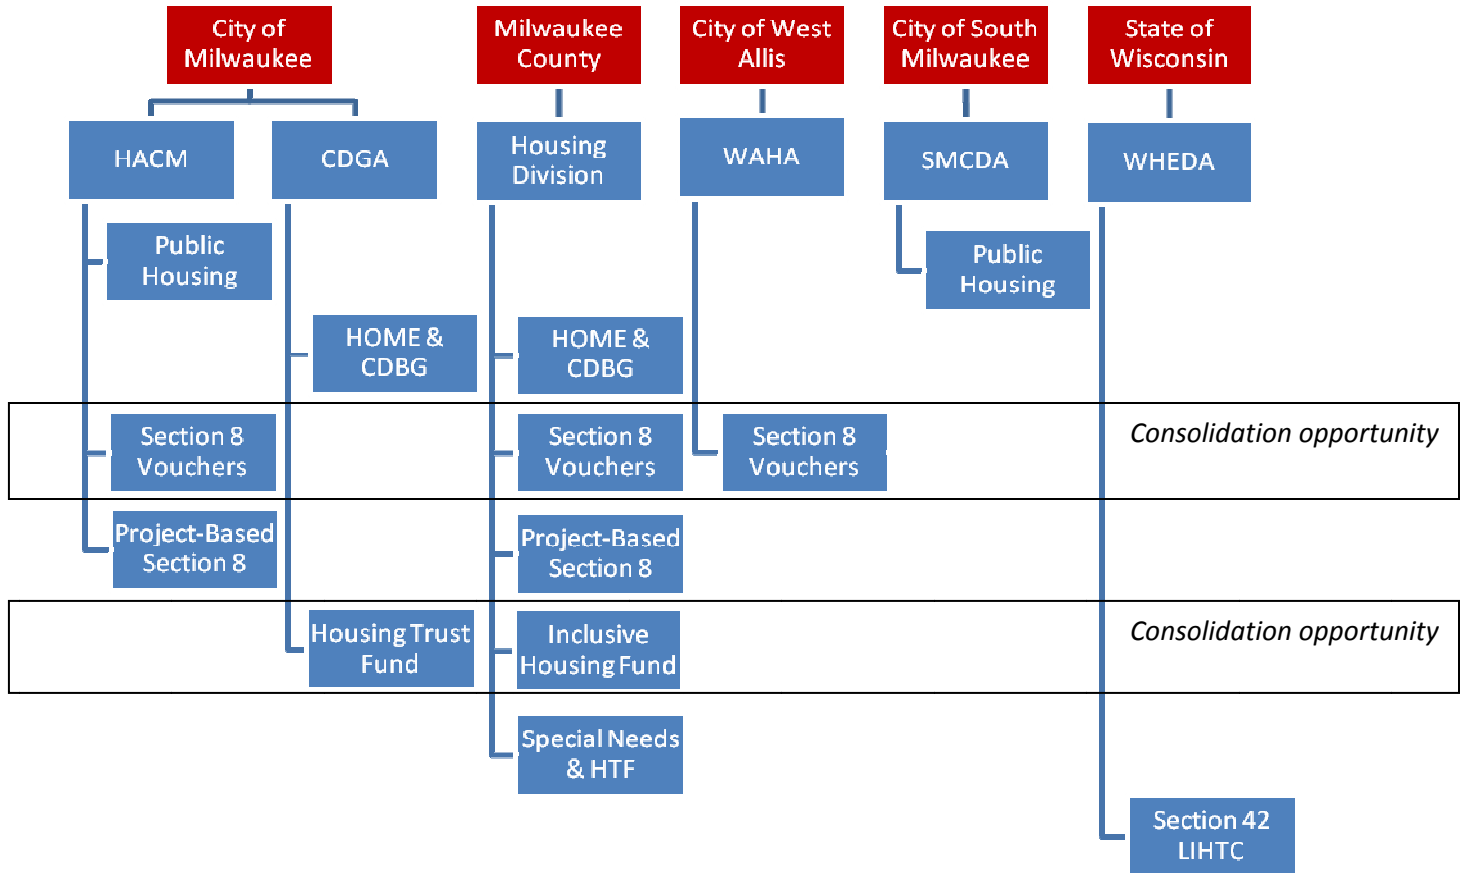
City of Milwaukee

Milwaukee County

City of West Allis

City of South Milwaukee

State of Wisconsin

HACM

CDGA

Housing Division

WAHA

SMCDA

WHEDA

Public Housing

Public Housing

HOME & CDBG

HOME & CDBG

Section 8 Vouchers

Section 8 Vouchers

Section 8 Vouchers

Consolidation opportunity

Project-Based Section 8

Project-Based Section 8

Housing Trust Fund

Inclusive Housing Fund

Consolidation opportunity

Special Needs & HTF

Section 42 LIHTC